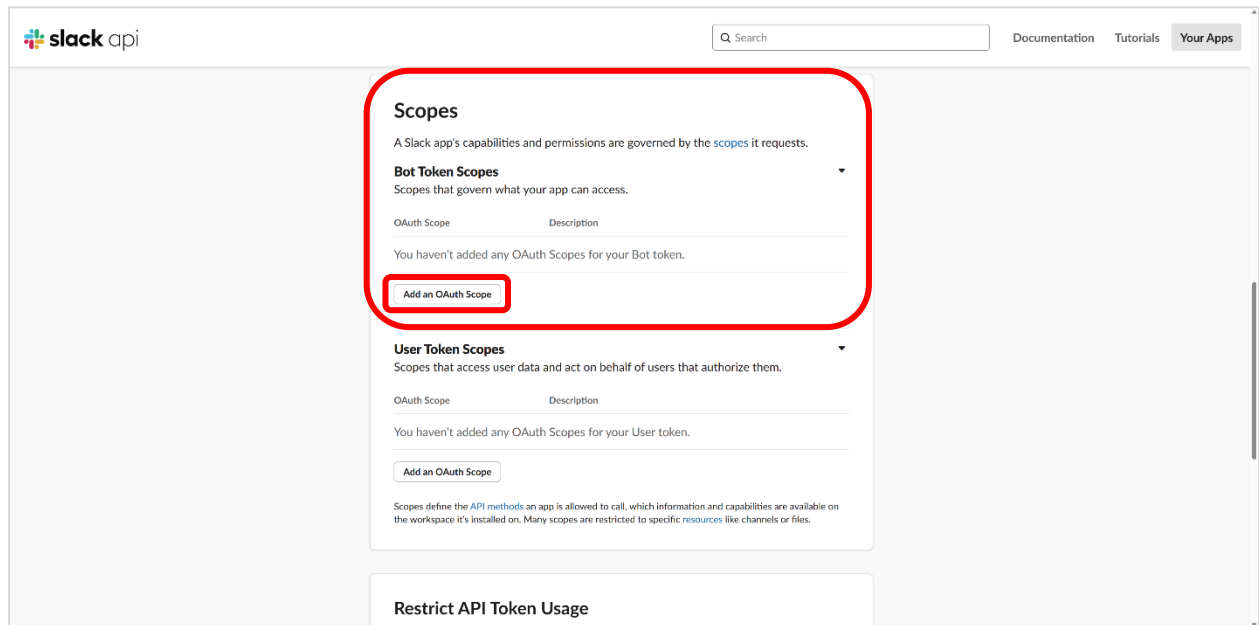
slack api

Search

Documentation Tutorials Your Apps

Scopes

A Slack app's capabilities and permissions are governed by the scopes it requests.

Bot Token Scopes

Scopes that govern what your app can access.

| OAuth Scope | Description |
|---|---|
| You haven't added any OAuth Scopes for your Bot token. | |

Add an OAuth Scope

User Token Scopes

Scopes that access user data and act on behalf of users that authorize them.

| OAuth Scope | Description |
|---|---|
| You haven't added any OAuth Scopes for your User token. | |

Add an OAuth Scope

Scopes define the API methods an app is allowed to call, which information and capabilities are available on the workspace it's installed on. Many scopes are restricted to specific resources like channels or files.

Restrict API Token Usage